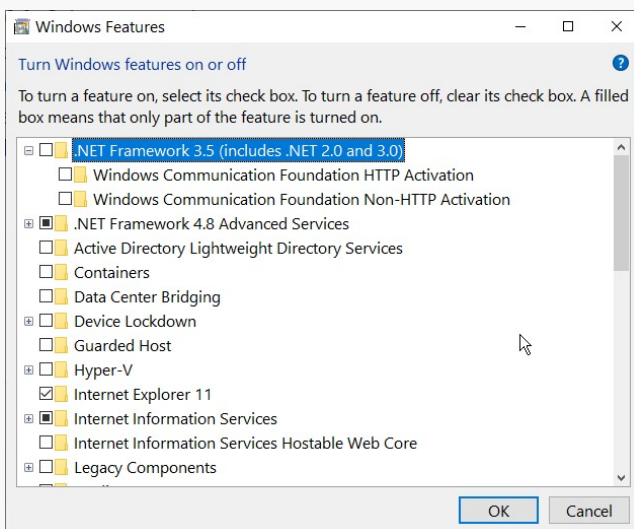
Windows Features

Turn Windows features on or off

To turn a feature on, select its check box. To turn a feature off, clear its check box. A filled box means that only part of the feature is turned on.

.NET Framework 3.5 (includes .NET 2.0 and 3.0)
Windows Communication Foundation HTTP Activation
Windows Communication Foundation Non-HTTP Activation
.NET Framework 4.8 Advanced Services
Active Directory Lightweight Directory Services
Containers
Data Center Bridging
Device Lockdown
Guarded Host
Hyper-V
Internet Explorer 11
Internet Information Services
Internet Information Services Hostable Web Core
Legacy Components
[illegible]

OK
Cancel